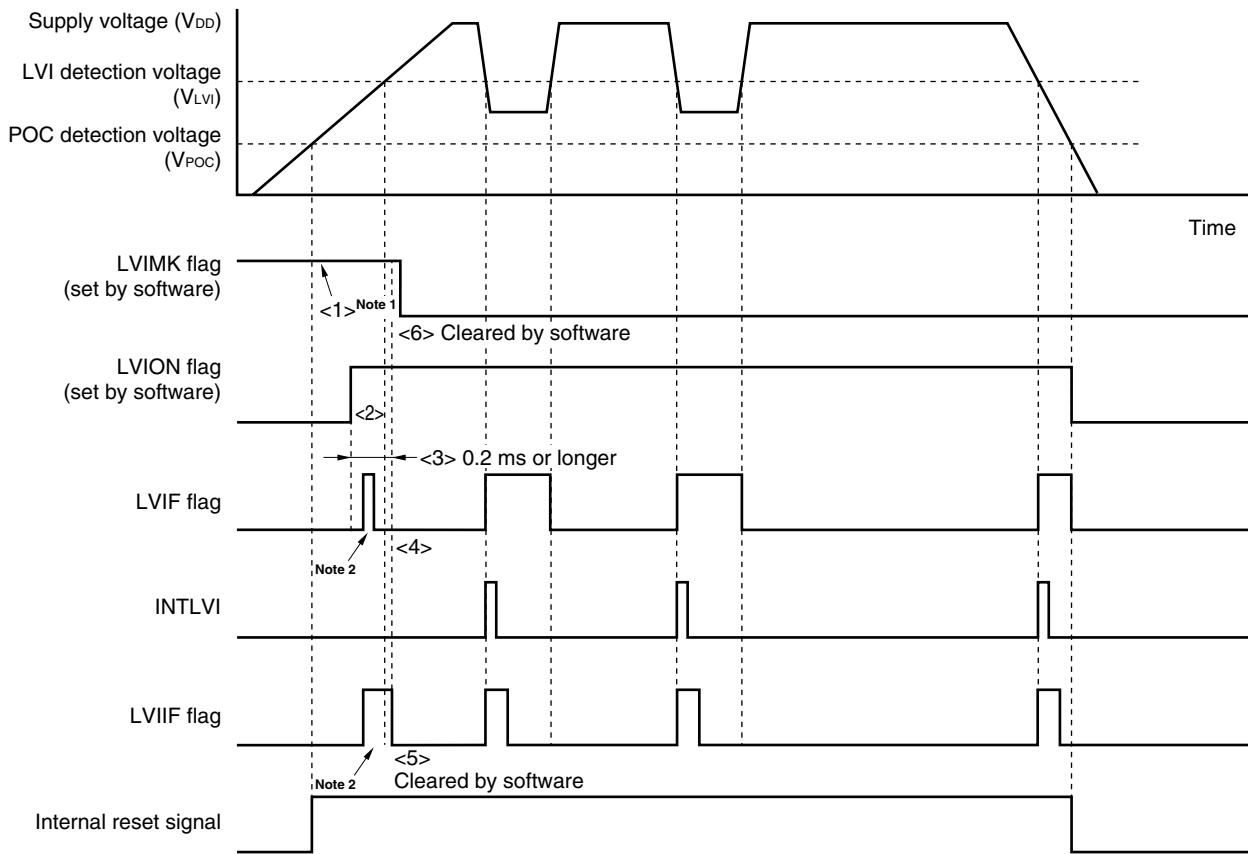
Supply voltage ($V_{DD}$)

LVI detection voltage ($V_{LVI}$)

POC detection voltage ($V_{POC}$)

Time

LVIMK flag (set by software)

<1> Note 1

<6> Cleared by software

LVION flag (set by software)

<2>

<3> 0.2 ms or longer

LVIF flag

Note 2

<4>

INTLVI

LVIIF flag

Note 2

<5> Cleared by software

Internal reset signal